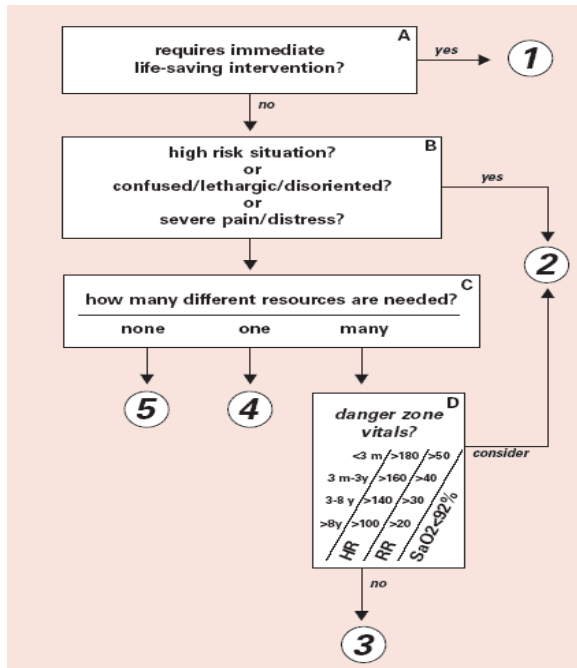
A
requires immediate life-saving intervention?

yes

1

no

B
high risk situation?
or
confused/lethargic/disoriented?
or
severe pain/distress?

yes

2

C
how many different resources are needed?

none one many

5 4

D
danger zone vitals?

<3 m >180 >50

3 m-3y >160 >40

3-8 y >140 >30

>8y >100 >20

HR RR SaO2<92%

consider

no

3